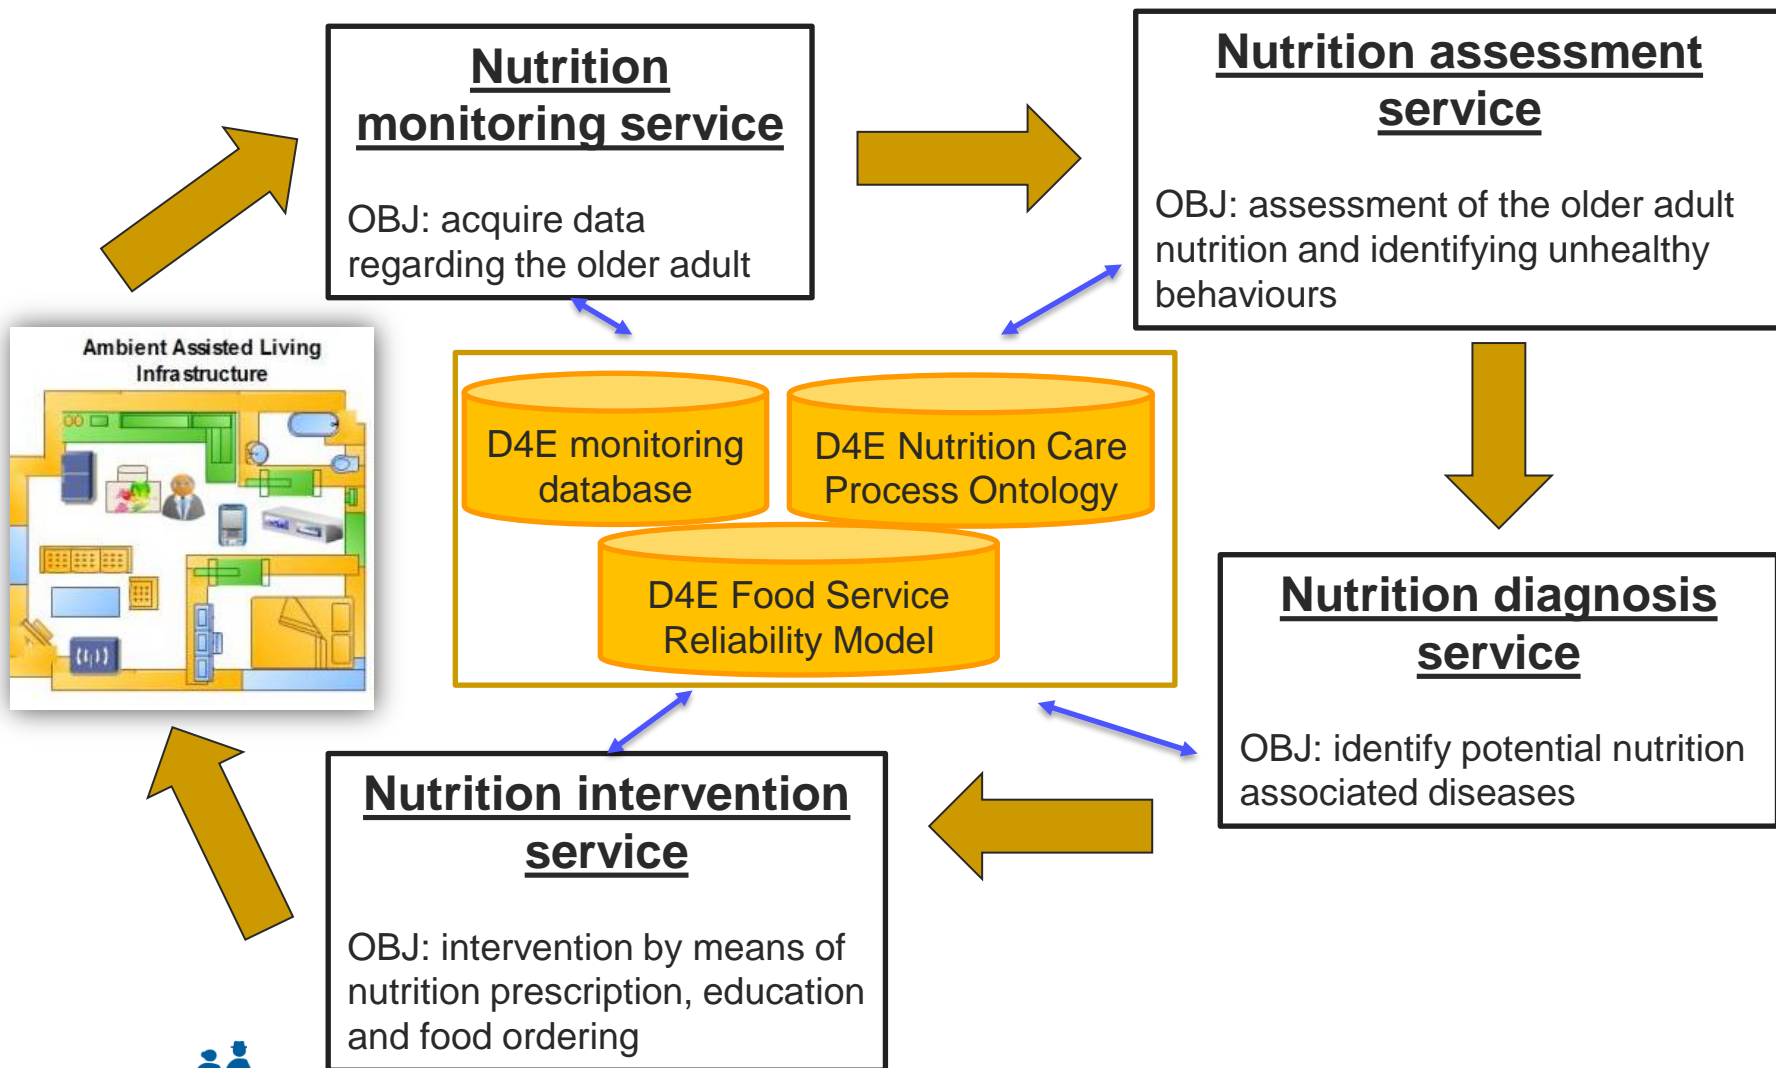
Nutrition monitoring service

OBJ: acquire data regarding the older adult

Nutrition assessment service

OBJ: assessment of the older adult nutrition and identifying unhealthy behaviours

Ambient Assisted Living Infrastructure

D4E monitoring database

D4E Nutrition Care Process Ontology

D4E Food Service Reliability Model

Nutrition diagnosis service

OBJ: identify potential nutrition associated diseases

Nutrition intervention service

OBJ: intervention by means of nutrition prescription, education and food ordering